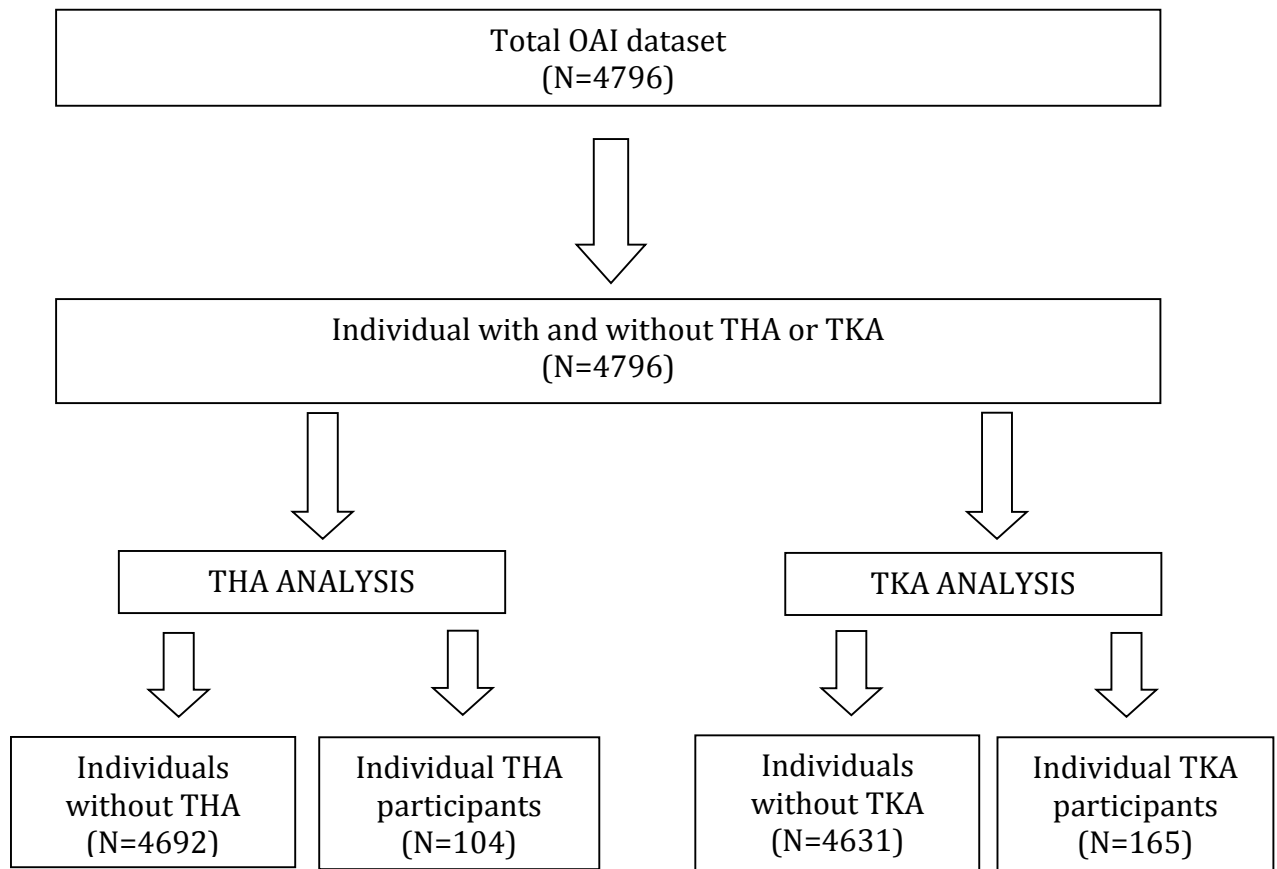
Total OAI dataset
(N=4796)

Individual with and without THA or TKA
(N=4796)

THA ANALYSIS

TKA ANALYSIS

Individuals without THA
(N=4692)

Individual THA participants
(N=104)

Individuals without TKA
(N=4631)

Individual TKA participants
(N=165)